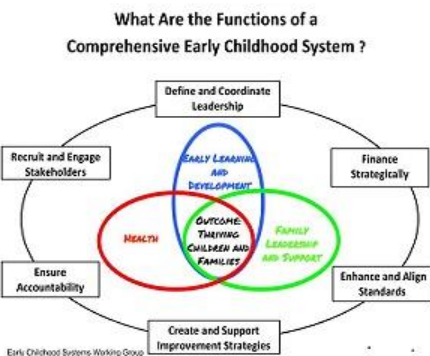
What Are the Functions of a Comprehensive Early Childhood System ?

Define and Coordinate Leadership

Recruit and Engage Stakeholders

Finance Strategically

EARLY LEARNING AND DEVELOPMENT

HEALTH

OUTCOME: THRIVING CHILDREN AND FAMILIES

FAMILY LEADERSHIP AND SUPPORT

Ensure Accountability

Enhance and Align Standards

Create and Support Improvement Strategies

Early Childhood Systems Working Group